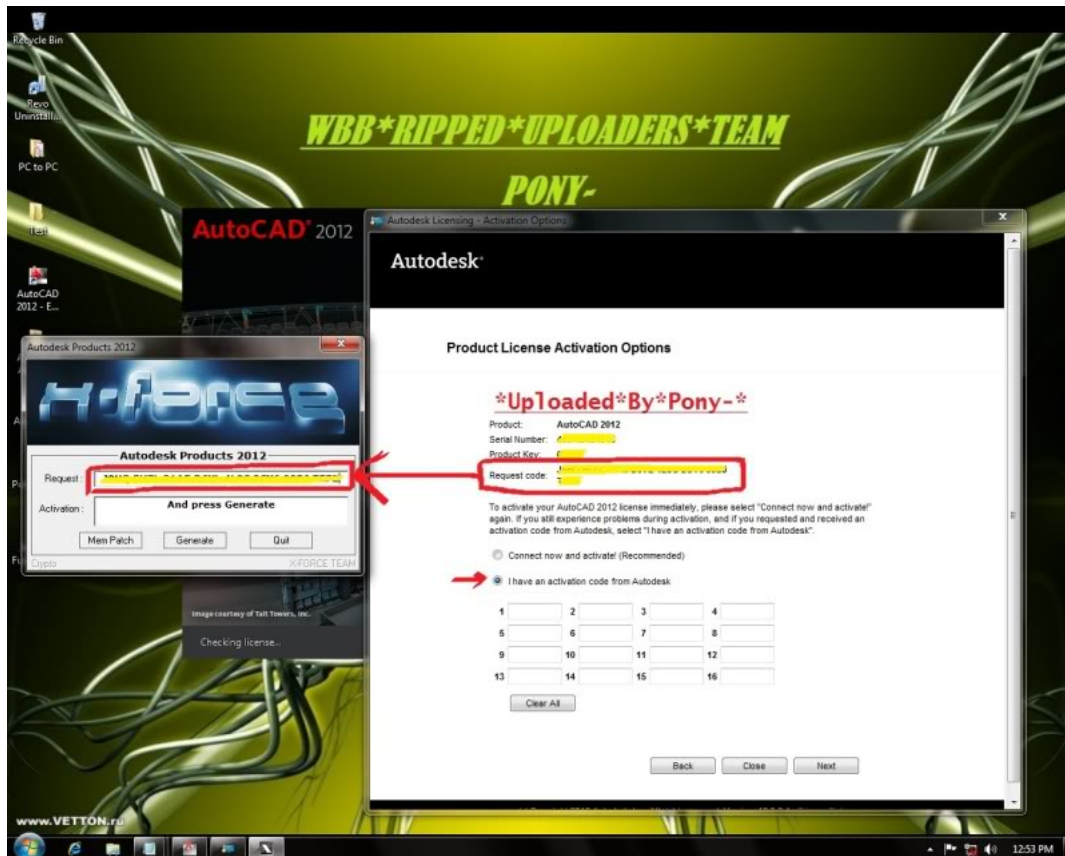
Recycle Bin

Revo Uninstall...

PC to PC

AutoCAD 2012 - E...

WBB*RIPPED*UPLOADERS*TEAM

PONY-

AutoCAD 2012

Autodesk Licensing - Activation Options

Autodesk

Product License Activation Options

*Uploaded*By*Pony-*

Product: AutoCAD 2012
Serial Number: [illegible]
Product Key: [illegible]
Request code: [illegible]

To activate your AutoCAD 2012 license immediately, please select "Connect now and activate!" again. If you still experience problems during activation, and if you requested and received an activation code from Autodesk, select "I have an activation code from Autodesk".

Connect now and activate! (Recommended)

I have an activation code from Autodesk

| 1 | | 2 | | 3 | | 4 | |
|---|---|---|---|---|---|---|---|
| 5 | | 6 | | 7 | | 8 | |
| 9 | | 10 | | 11 | | 12 | |
| 13 | | 14 | | 15 | | 16 | |

Clear All

Back Close Next

Autodesk Products 2012

Autodesk Products 2012

Request : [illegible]

Activation : And press Generate

Mem Patch Generate Quit

Crypto X-FORCE TEAM

Image courtesy of Tait Towers, Inc.

Checking license...

www.VETTON.ru

12:53 PM